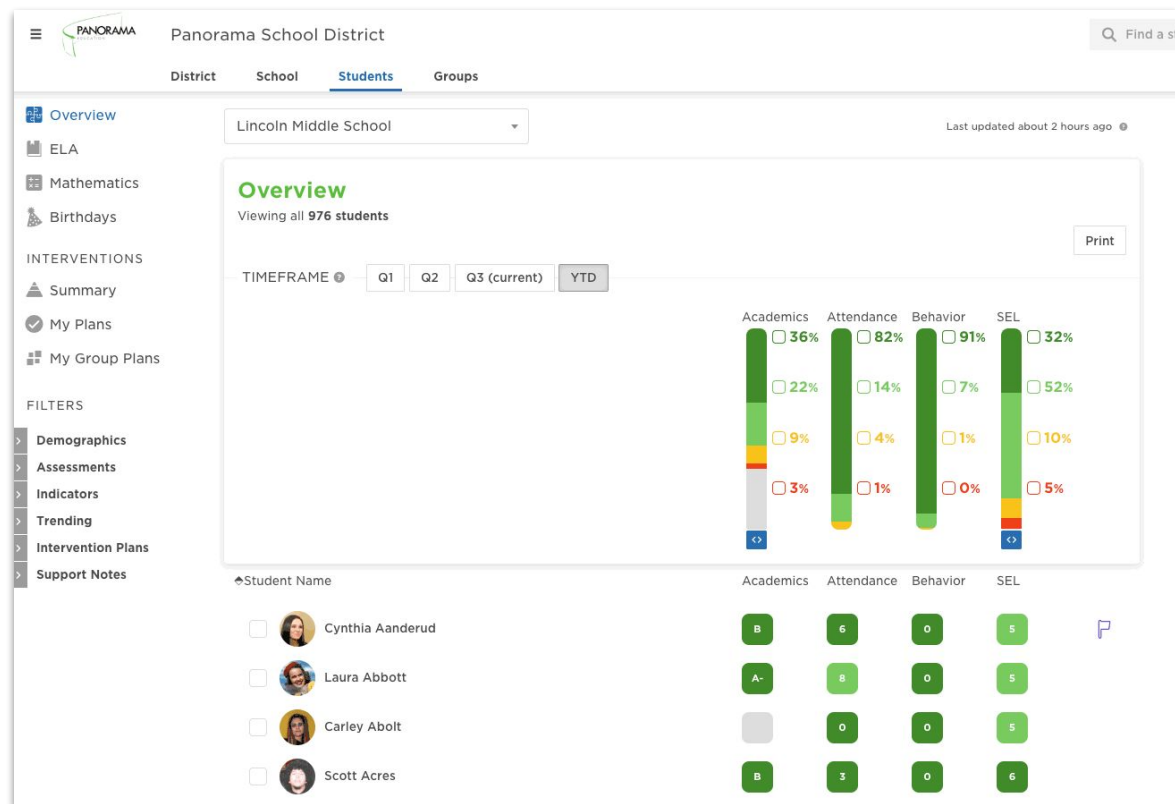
≡ PANORAMA Panorama School District

Find a st

District School Students Groups

Overview
ELA
Mathematics
Birthdays

INTERVENTIONS
Summary
My Plans
My Group Plans

FILTERS
Demographics
Assessments
Indicators
Trending
Intervention Plans
Support Notes

Lincoln Middle School

Last updated about 2 hours ago

Overview
Viewing all **976 students**

Print

TIMEFRAME Q1 Q2 Q3 (current) YTD

| Academics | Attendance | Behavior | SEL |
|---|---|---|---|
| 36% | 82% | 91% | 32% |
| 22% | 14% | 7% | 52% |
| 9% | 4% | 1% | 10% |
| 3% | 1% | 0% | 5% |

| Student Name | Academics | Attendance | Behavior | SEL |
|---|---|---|---|---|
| Cynthia Aanderud | B | 6 | 0 | 5 |
| Laura Abbott | A- | 8 | 0 | 5 |
| Carley Abolt | | 0 | 0 | 5 |
| Scott Acres | B | 3 | 0 | 6 |